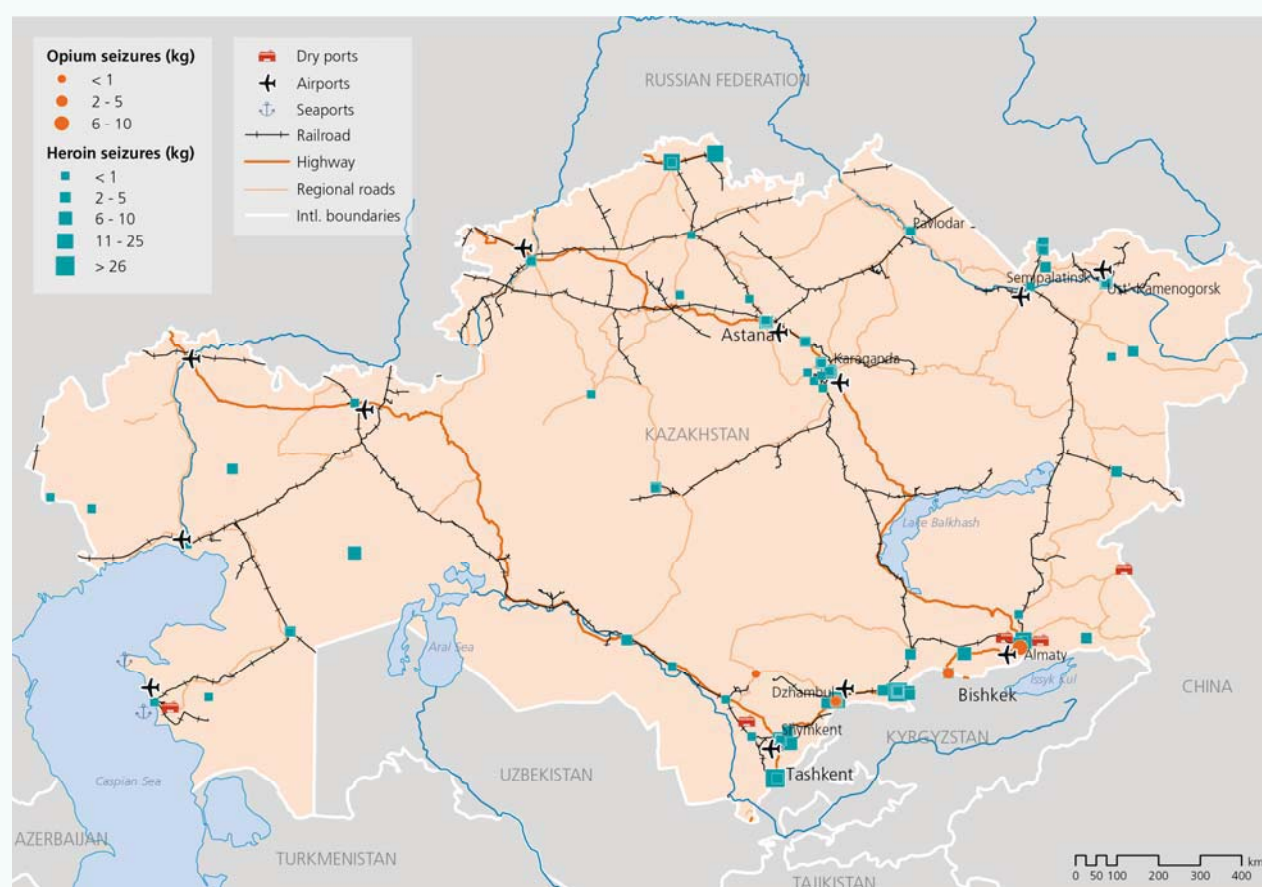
Opium seizures (kg)
< 1
2 - 5
6 - 10
Heroin seizures (kg)
< 1
2 - 5
6 - 10
11 - 25
> 26

Dry ports
Airports
Seaports
Railroad
Highway
Regional roads
Intl. boundaries

RUSSIAN FEDERATION
Pavlodar
Semipalatinsk
Ust'-Kamenogorsk
Astana
Karaganda
KAZAKHSTAN
Lake Balkhash
Aral Sea
Caspian Sea
Almaty
Dzhambul
Bishkek
Issyk Kul
Shymkent
KYRGYZSTAN
Tashkent
CHINA
UZBEKISTAN
AZERBAIJAN
TURKMENISTAN
TAJIKISTAN
0 50 100 200 300 400 km